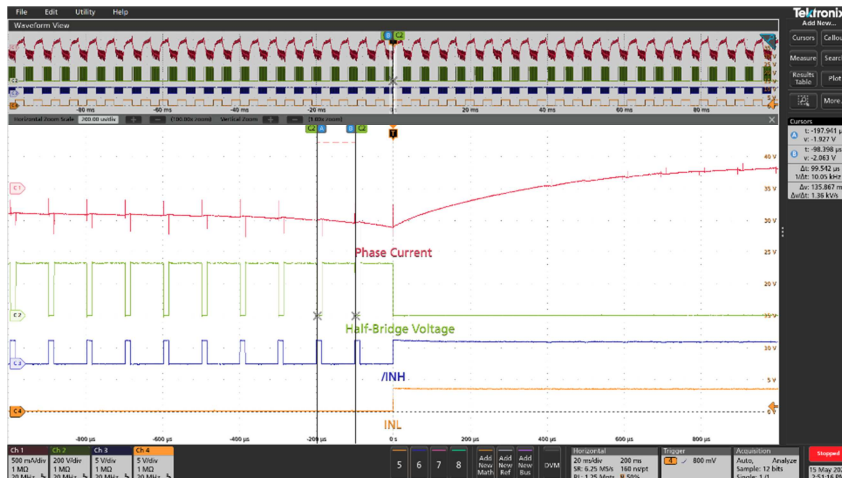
File Edit Utility Help

Tektronix
Add New...

Waveform View

Cursors Callout
Measure Search
Results Table Plot
More

-80 ms -60 ms -40 ms -20 ms 0 ms 20 ms 40 ms 60 ms 80 ms

Horizontal Zoom Scale 200.00 us/div Vertical Zoom

Cursors
t: -197.941 µs
v: -1.927 V
t: -98.398 µs
v: -2.063 V
Δt: 99.542 µs
1/Δt: 10.05 kHz
Δv: 135.867 m
Δv/Δt: 1.36 kV/s

40 V
35 V
30 V
25 V
20 V
15 V
10 V
5 V
0 V

C1
Phase Current
C2
Half-Bridge Voltage
C3
/INH
C4
INL

-800 µs -600 µs -400 µs -200 µs 0 s 200 µs 400 µs 600 µs 800 µs

Ch 1 500 mA/div 1 MΩ 20 MHz
Ch 2 200 V/div 1 MΩ 20 MHz
Ch 3 5 V/div 1 MΩ 20 MHz
Ch 4 5 V/div 1 MΩ 20 MHz

5 6 7 8
Add New Math
Add New Ref
Add New Bus
DVM

Horizontal
20 ms/div 200 ms
SR: 6.25 MS/s 160 ns/pt
RL: 1.25 Mpts 50%

Trigger
800 mV

Acquisition
Auto, Analyze
Sample: 12 bits
Single: 1/1

Stopped
15 May 20